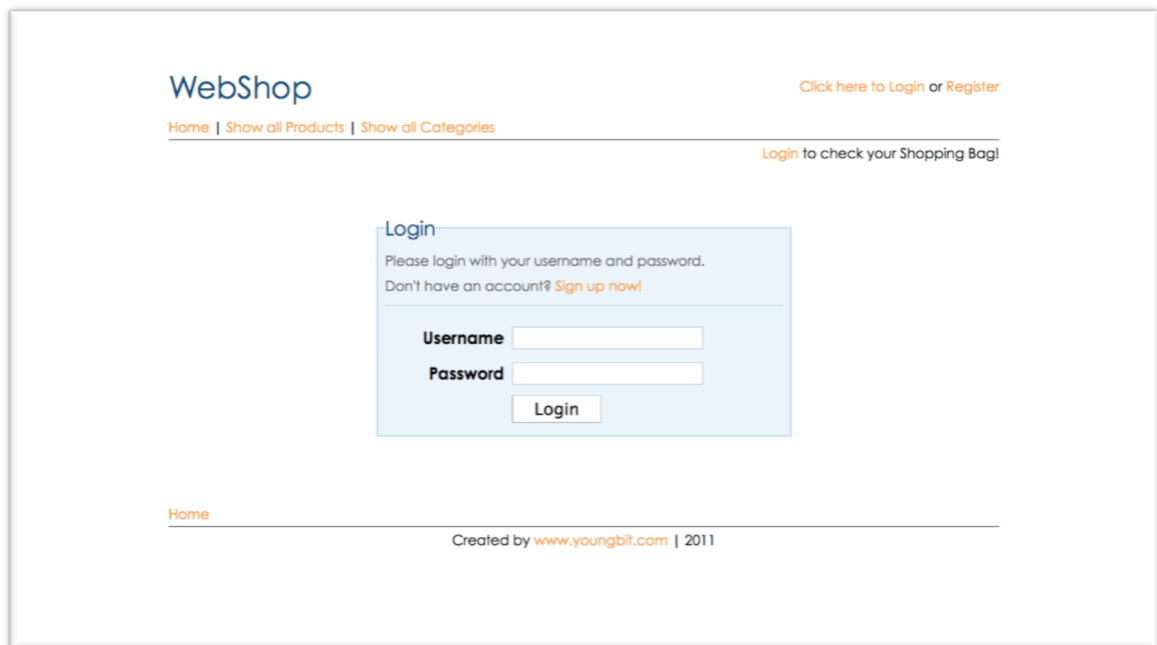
WebShop

Click here to Login or Register

Home | Show all Products | Show all Categories

Login to check your Shopping Bag!

Login

Please login with your username and password.

Don't have an account? Sign up now!

Username

Password

Login

Home

Created by www.youngbit.com | 2011